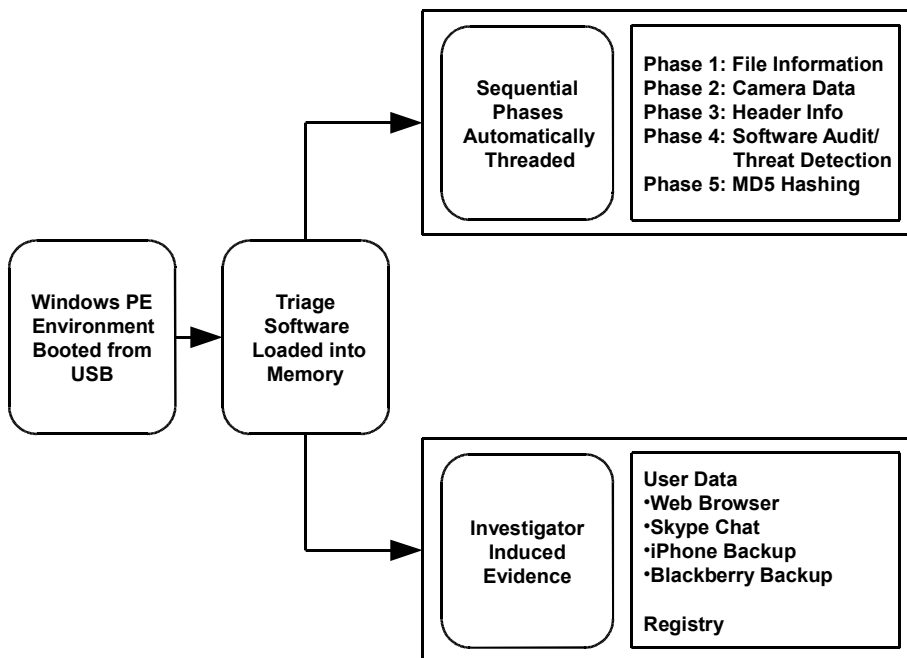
Windows PE Environment Booted from USB

Triage Software Loaded into Memory

Sequential Phases Automatically Threaded

Phase 1: File Information
Phase 2: Camera Data
Phase 3: Header Info
Phase 4: Software Audit/ Threat Detection
Phase 5: MD5 Hashing

Investigator Induced Evidence

User Data
•Web Browser
•Skype Chat
•iPhone Backup
•Blackberry Backup

Registry